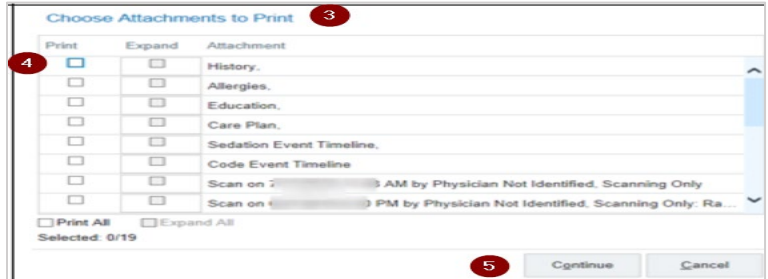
Choose Attachments to Print
3

| Print | Expand | Attachment |
|---|---|---|
| | | History, |
| | | Allergies, |
| | | Education, |
| | | Care Plan, |
| | | Sedation Event Timeline, |
| | | Code Event Timeline |
| | | Scan on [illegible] AM by Physician Not Identified, Scanning Only |
| | | Scan on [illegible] PM by Physician Not Identified, Scanning Only: Ra... |

4

Print All
Expand All
Selected: 0/19

5
Continue
Cancel